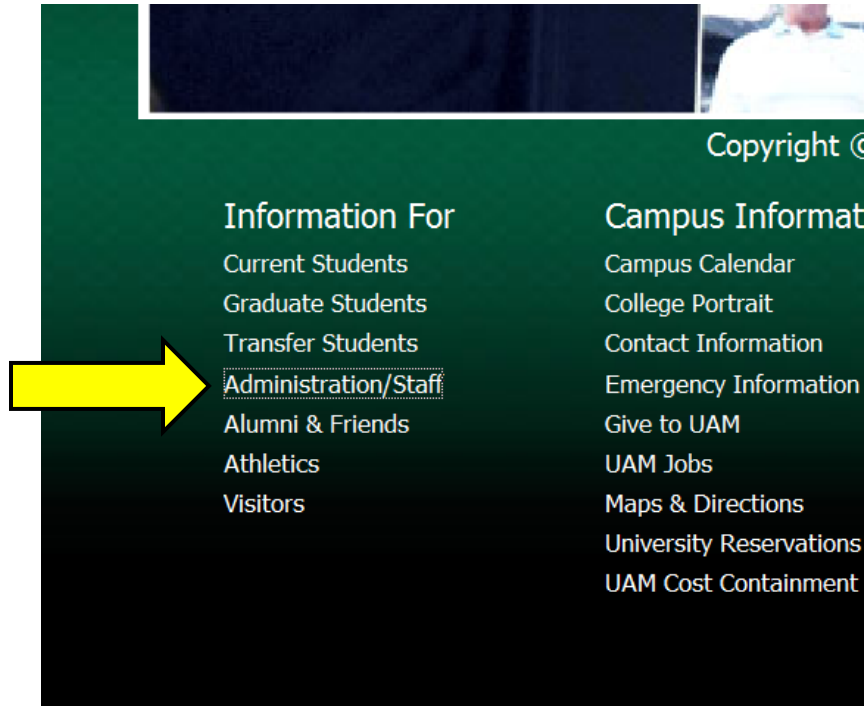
Copyright ©

Information For
Current Students
Graduate Students
Transfer Students
Administration/Staff
Alumni & Friends
Athletics
Visitors

Campus Informat
Campus Calendar
College Portrait
Contact Information
Emergency Information
Give to UAM
UAM Jobs
Maps & Directions
University Reservations
UAM Cost Containment